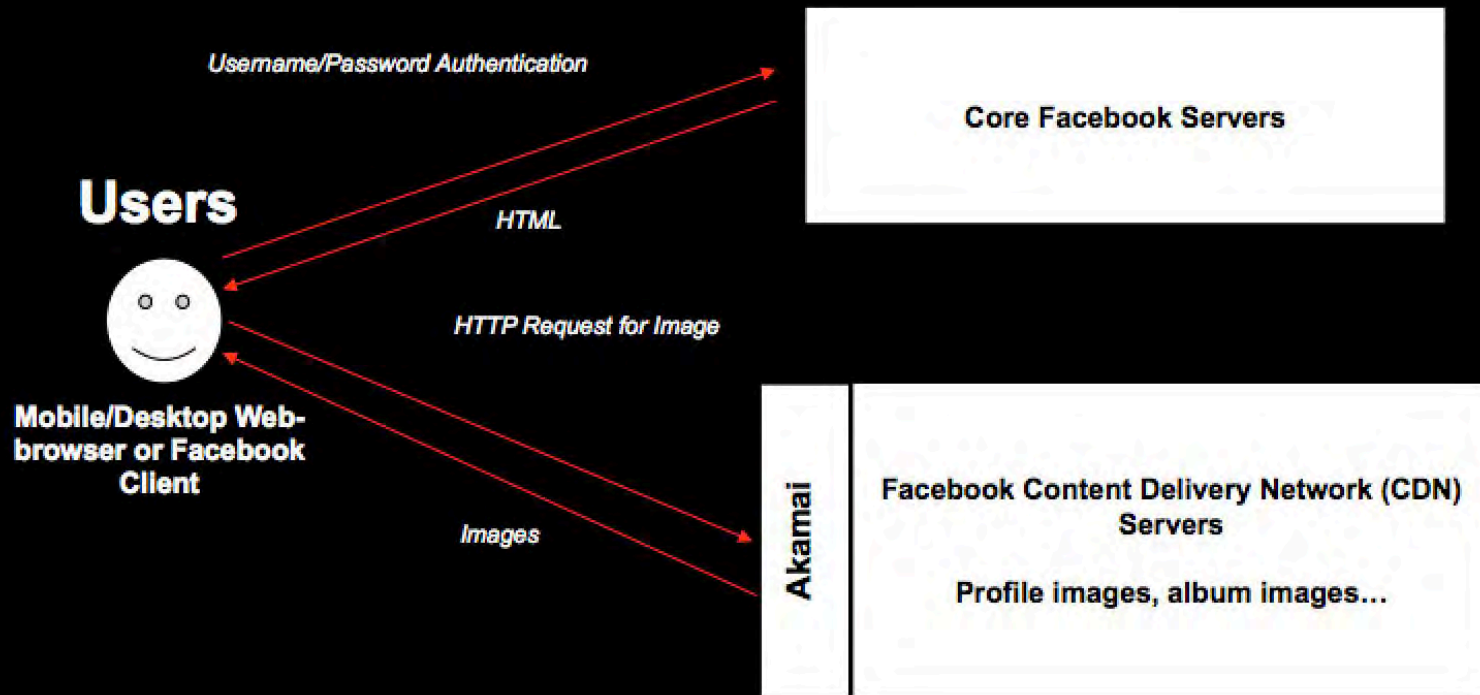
Username/Password Authentication

Core Facebook Servers

Users

HTML

HTTP Request for Image

Mobile/Desktop Web-browser or Facebook Client

Images

Akamai

Facebook Content Delivery Network (CDN) Servers

Profile images, album images...